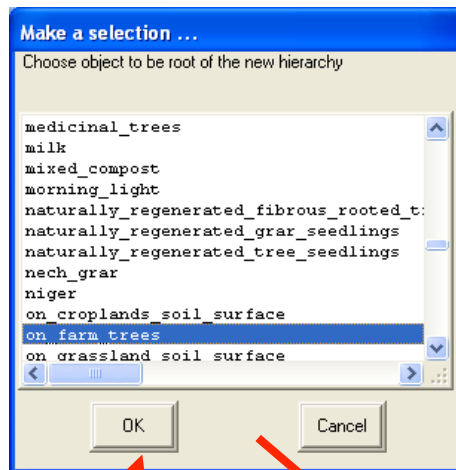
Make a selection ...
Choose object to be root of the new hierarchy

medicinal_trees
milk
mixed_compost
morning_light
naturally_regenerated_fibrous_rooted_t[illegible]
naturally_regenerated_grar_seedlings
naturally_regenerated_tree_seedlings
nech_grar
niger
on_croplands_soil_surface
on_farm_trees
on_grassland_soil_surface

OK
Cancel